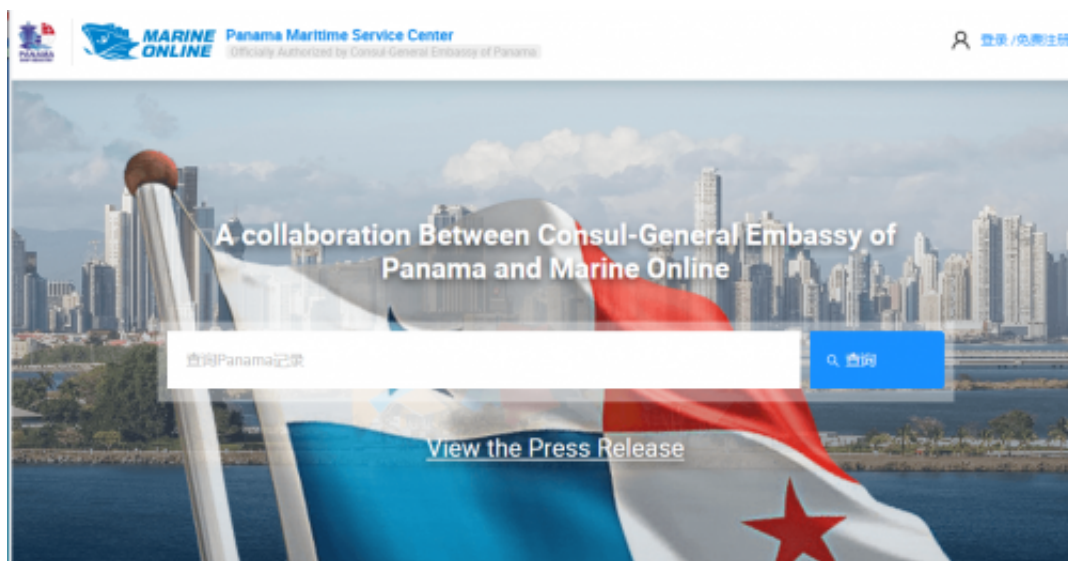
PANAMA

MARINE ONLINE

Panama Maritime Service Center
Officially Authorized by Consul-General Embassy of Panama

登录 /免费注册

A collaboration Between Consul-General Embassy of Panama and Marine Online

查询Panama记录

查询

View the Press Release